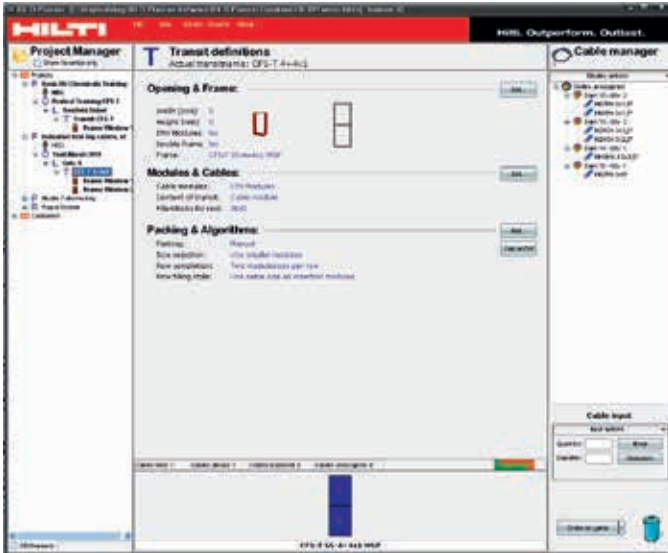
HILTI

Hilti. Outperform. Outlast.

Project Manager

Cable manager

T Transit definitions
Actual transit name: CFS-T 4+4x1

Opening & Frame:
Width [mm]:
Height [mm]:
EMV Modules: No
Double Frame: No
Frame:

Modules & Cables:
Cable modules:
Content of transit:
Max.blocks for seal:

Packing & Algorithms:
Packing: Manual
Size selection:
Row completion:
New filling mode:

Edit
Edit
Edit

Cable input

Projects
Customers

CFS-T SG 4+4x1